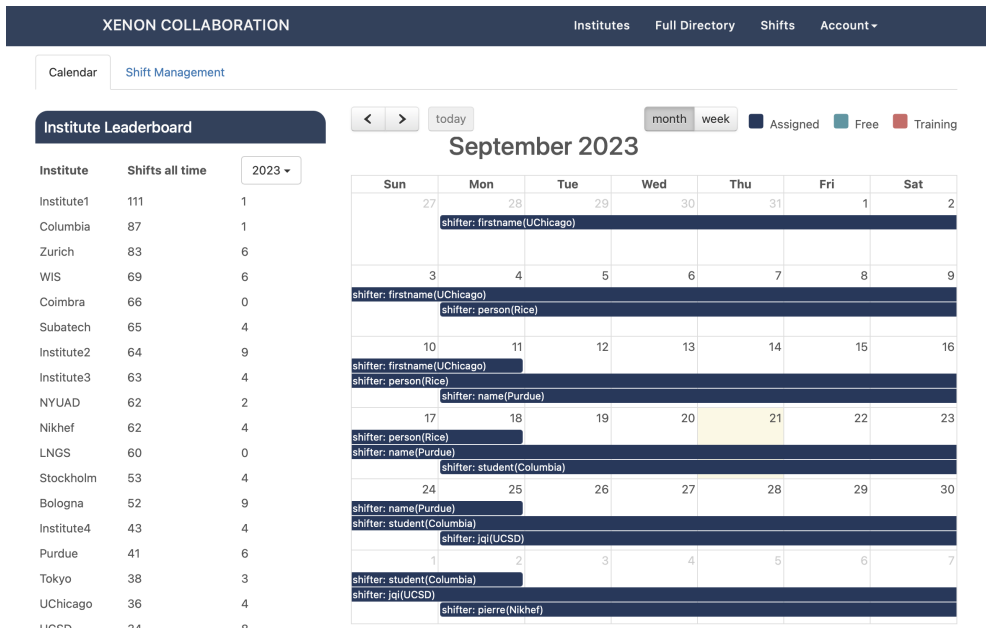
XENON COLLABORATION

Institutes Full Directory Shifts Account

Calendar Shift Management

Institute Leaderboard

| Institute | Shifts all time | 2023 |
|---|---|---|
| Institute1 | 111 | 1 |
| Columbia | 87 | 1 |
| Zurich | 83 | 6 |
| WIS | 69 | 6 |
| Coimbra | 66 | 0 |
| Subatech | 65 | 4 |
| Institute2 | 64 | 9 |
| Institute3 | 63 | 4 |
| NYUAD | 62 | 2 |
| Nikhef | 62 | 4 |
| LNGS | 60 | 0 |
| Stockholm | 53 | 4 |
| Bologna | 52 | 9 |
| Institute4 | 43 | 4 |
| Purdue | 41 | 6 |
| Tokyo | 38 | 3 |
| UChicago | 36 | 4 |
| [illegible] | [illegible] | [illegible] |

< > today

month week Assigned Free Training

September 2023

| Sun | Mon | Tue | Wed | Thu | Fri | Sat |
|---|---|---|---|---|---|---|
| 27 | 28 | 29 | 30 | 31 | 1 | 2 |
| 3 | 4 | 5 | 6 | 7 | 8 | 9 |
| 10 | 11 | 12 | 13 | 14 | 15 | 16 |
| 17 | 18 | 19 | 20 | 21 | 22 | 23 |
| 24 | 25 | 26 | 27 | 28 | 29 | 30 |
| 1 | 2 | 3 | 4 | 5 | 6 | 7 |

shifter: firstname(UChicago)
shifter: firstname(UChicago)
shifter: person(Rice)
shifter: firstname(UChicago)
shifter: person(Rice)
shifter: name(Purdue)
shifter: person(Rice)
shifter: name(Purdue)
shifter: student(Columbia)
shifter: name(Purdue)
shifter: student(Columbia)
shifter: jqi(UCSD)
shifter: student(Columbia)
shifter: jqi(UCSD)
shifter: pierre(Nikhef)